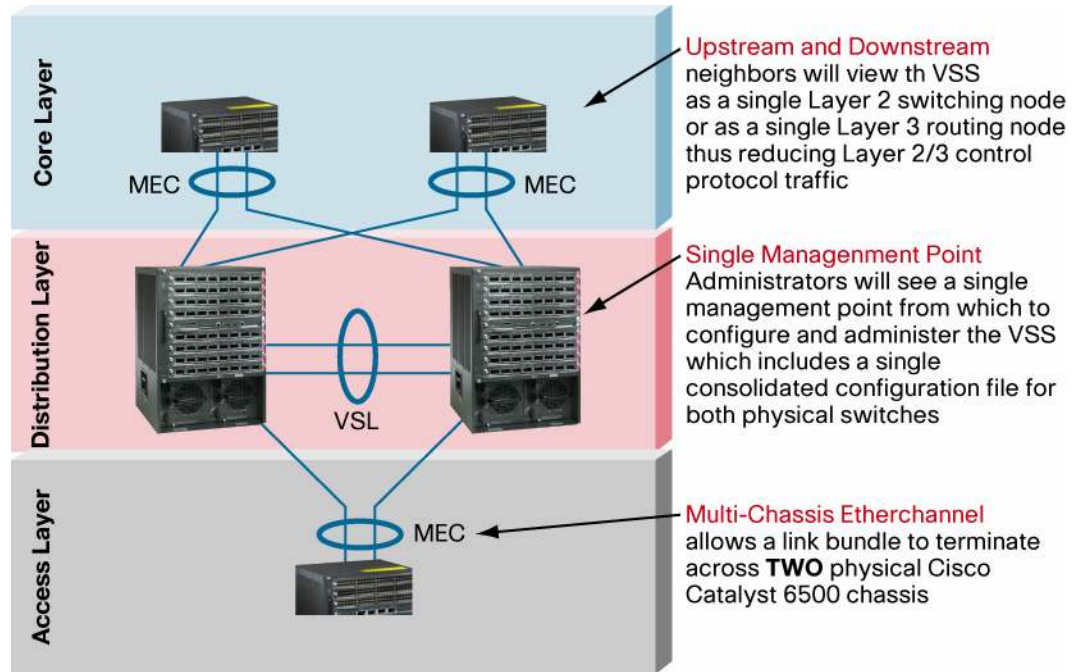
Core Layer

MEC

MEC

Distribution Layer

VSL

Access Layer

MEC

Upstream and Downstream neighbors will view th VSS as a single Layer 2 switching node or as a single Layer 3 routing node thus reducing Layer 2/3 control protocol traffic

Single Managenment Point
Administrators will see a single management point from which to configure and administer the VSS which includes a single consolidated configuration file for both physical switches

Multi-Chassis Etherchannel
allows a link bundle to terminate across **TWO** physical Cisco Catalyst 6500 chassis